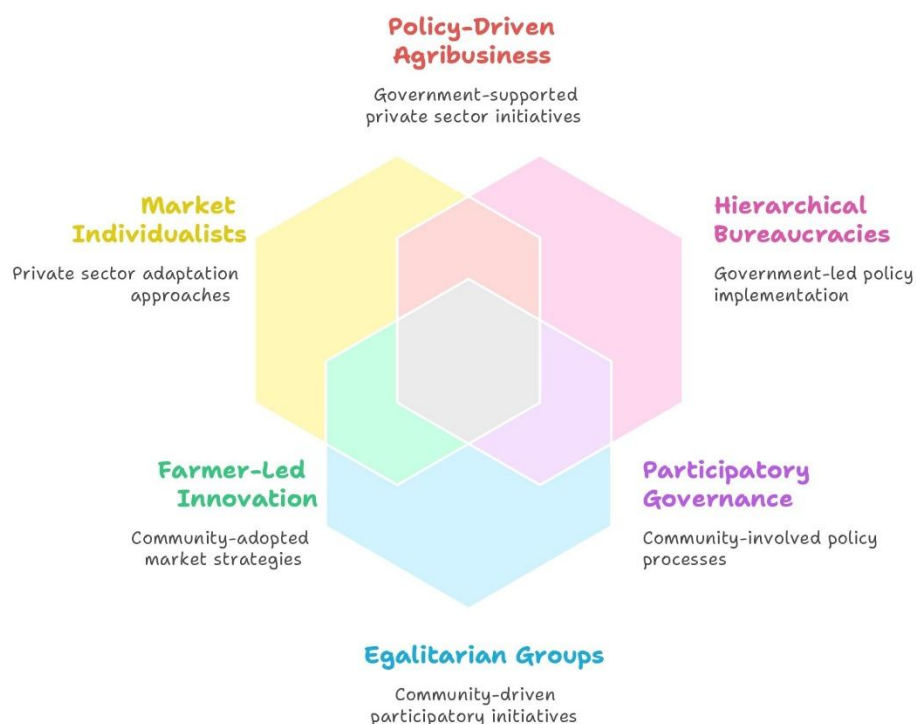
Policy-Driven Agribusiness

Government-supported private sector initiatives

Market Individualists

Private sector adaptation approaches

Hierarchical Bureaucracies

Government-led policy implementation

Farmer-Led Innovation

Community-adopted market strategies

Participatory Governance

Community-involved policy processes

Egalitarian Groups

Community-driven participatory initiatives